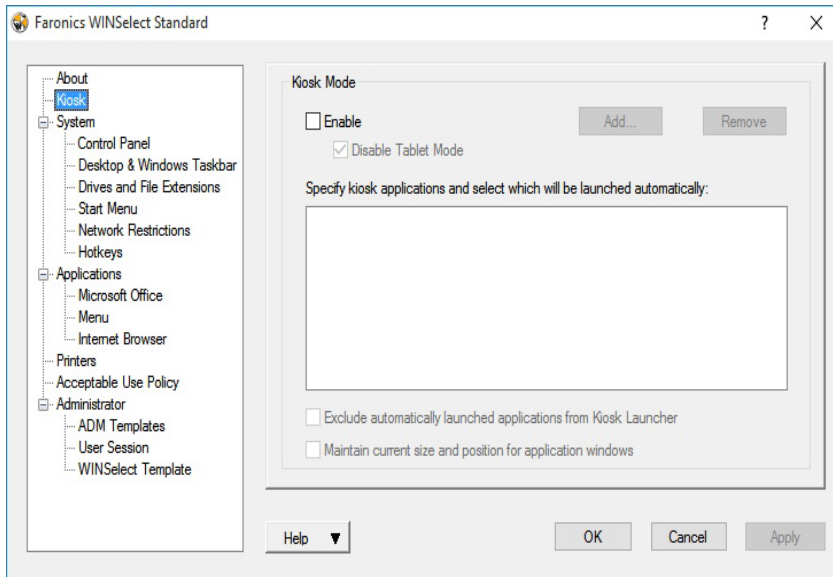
Faronics WINSelect Standard

?

X

About
Kiosk
System
Control Panel
Desktop & Windows Taskbar
Drives and File Extensions
Start Menu
Network Restrictions
Hotkeys
Applications
Microsoft Office
Menu
Internet Browser
Printers
Acceptable Use Policy
Administrator
ADM Templates
User Session
WINSelect Template

Kiosk Mode

Enable

Add...

Remove

Disable Tablet Mode

Specify kiosk applications and select which will be launched automatically:

Exclude automatically launched applications from Kiosk Launcher

Maintain current size and position for application windows

Help ▼

OK

Cancel

Apply